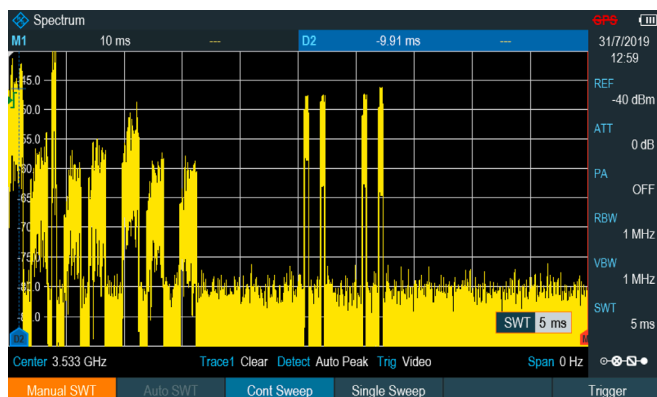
Spectrum
GPS
M1 10 ms --- D2 -9.91 ms ---
31/7/2019
12:59
-45.0
-50.0
-55.0
-60
-65
-70
-75
-80.0
-85.0
REF
-40 dBm
ATT
0 dB
PA
OFF
RBW
1 MHz
VBW
1 MHz
SWT
5 ms
SWT 5 ms
D2
M
Center 3.533 GHz Trace1 Clear Detect Auto Peak Trig Video Span 0 Hz
Manual SWT Auto SWT Cont Sweep Single Sweep Trigger